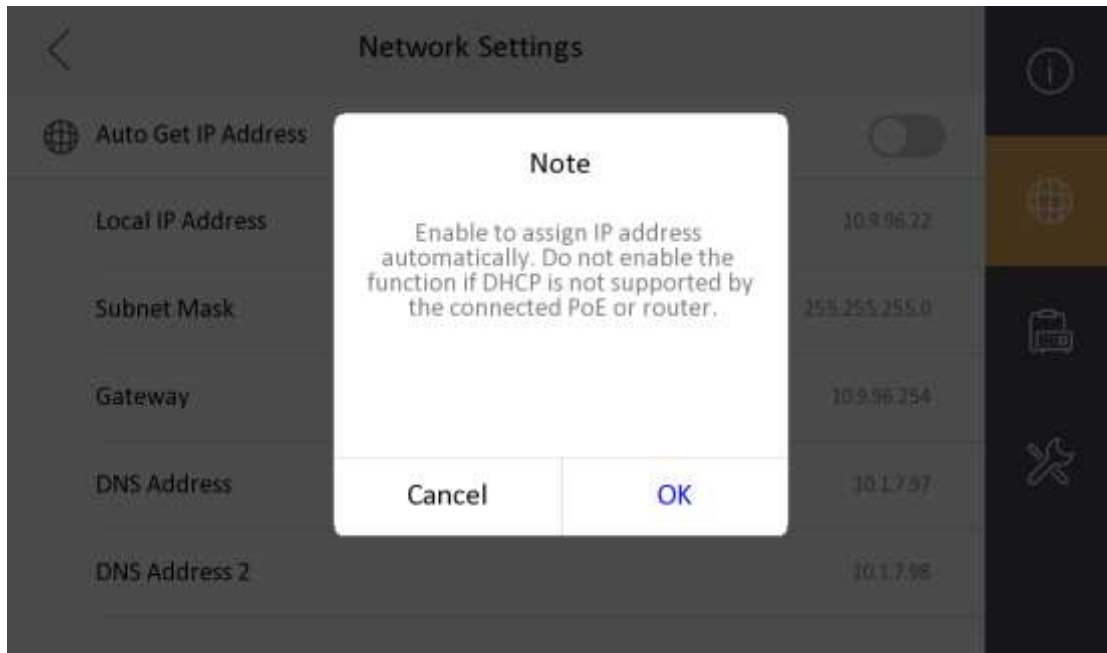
Network Settings

Auto Get IP Address

Local IP Address 10.9.96.22

Subnet Mask 255.255.255.0

Gateway 10.9.96.254

DNS Address 10.1.7.97

DNS Address 2 10.1.7.98

Note

Enable to assign IP address automatically. Do not enable the function if DHCP is not supported by the connected PoE or router.

Cancel

OK